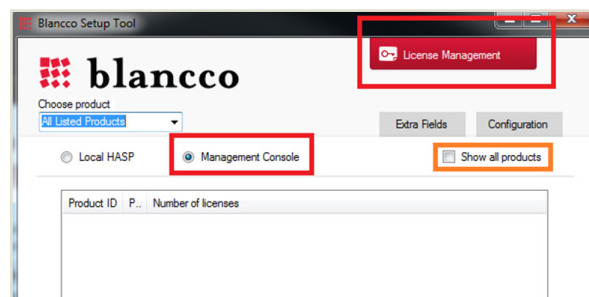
Blancco Setup Tool

blancco

License Management

Choose product

All Listed Products

Extra Fields

Configuration

Local HASP

Management Console

Show all products

| Product ID | P... | Number of licenses |
|---|---|---|